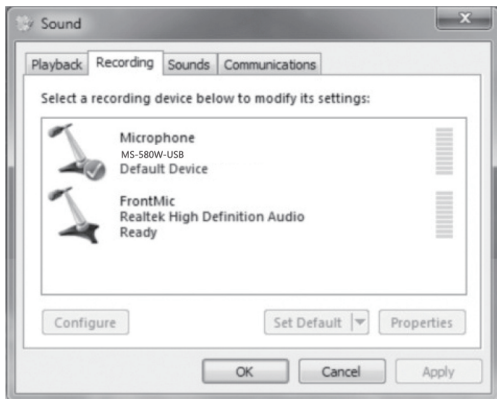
Sound

Playback | Recording | Sounds | Communications

Select a recording device below to modify its settings:

Microphone
MS-580W-USB
Default Device

FrontMic
Realtek High Definition Audio
Ready

Configure

Set Default

Properties

OK

Cancel

Apply